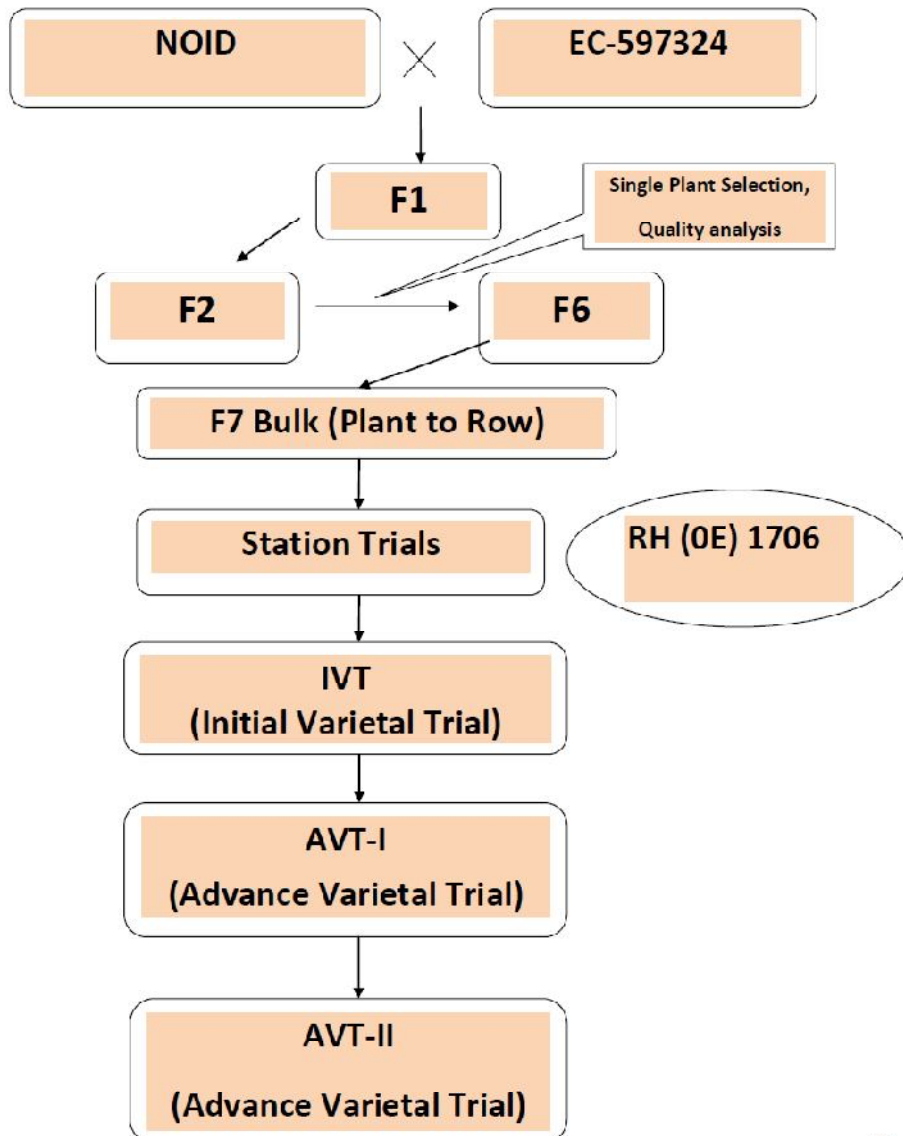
NOID × EC-597324

F1

Single Plant Selection, Quality analysis

F2

F6

F7 Bulk (Plant to Row)

Station Trials

RH (0E) 1706

IVT
(Initial Varietal Trial)

AVT-I
(Advance Varietal Trial)

AVT-II
(Advance Varietal Trial)